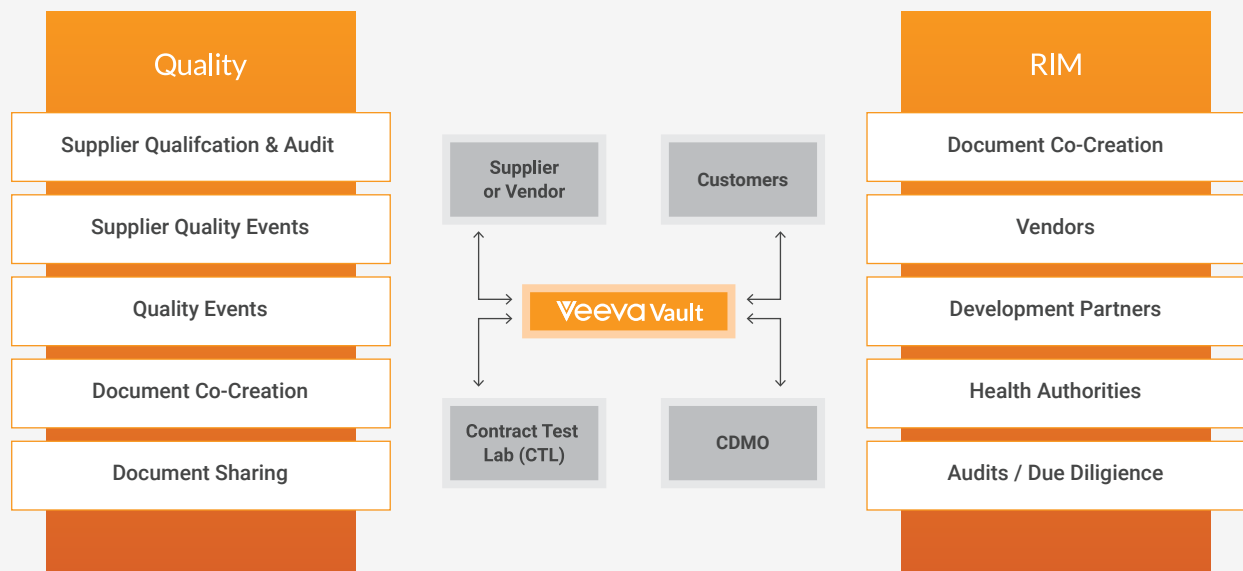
Quality

Supplier Qualifcation & Audit

Supplier Quality Events

Quality Events

Document Co-Creation

Document Sharing

Supplier or Vendor

Customers

Veeva Vault

Contract Test Lab (CTL)

CDMO

RIM

Document Co-Creation

Vendors

Development Partners

Health Authorities

Audits / Due Diligience